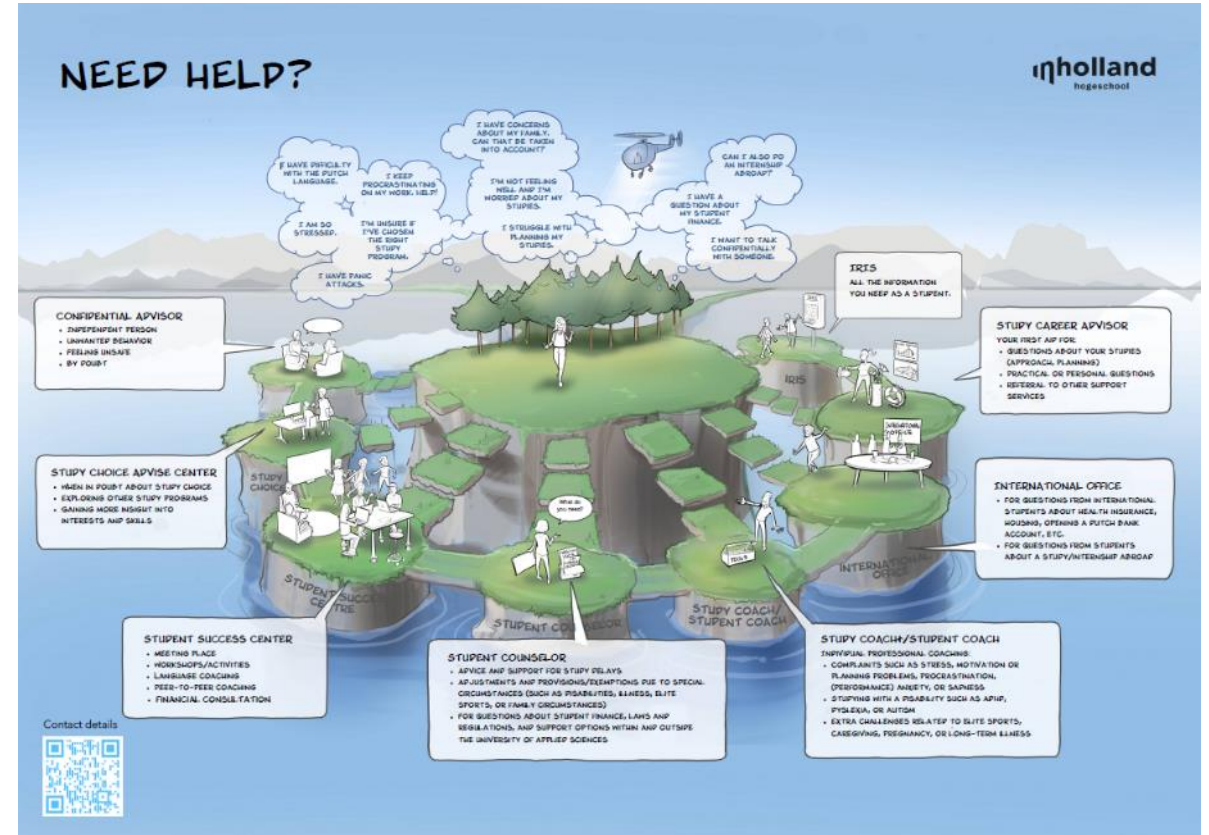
NEED HELP?

inholland hogeschool

I HAVE DIFFICULTY WITH THE DUTCH LANGUAGE.

I KEEP PROCRASTINATING ON MY WORK. HELP!

I AM SO STRESSED.

I'M UNSURE IF I'VE CHOSEN THE RIGHT STUDY PROGRAM.

I HAVE PANIC ATTACKS.

I HAVE CONCERNS ABOUT MY FAMILY. CAN THAT BE TAKEN INTO ACCOUNT?

I'M NOT FEELING WELL AND I'M WORRIED ABOUT MY STUDIES.

I STRUGGLE WITH PLANNING MY STUDIES.

CAN I ALSO DO AN INTERNSHIP ABROAD?

I HAVE A QUESTION ABOUT MY STUDENT FINANCE.

I WANT TO TALK CONFIDENTIALLY WITH SOMEONE.

IRIS
ALL THE INFORMATION YOU NEED AS A STUDENT.

CONFIDENTIAL ADVISOR
• INDEPENDENT PERSON
• UNWANTED BEHAVIOR
• FEELING UNSAFE
• BY DOUBT

STUDY CAREER ADVISOR
YOUR FIRST AID FOR:
• QUESTIONS ABOUT YOUR STUDIES (APPROACH, PLANNING)
• PRACTICAL OR PERSONAL QUESTIONS
• REFERRAL TO OTHER SUPPORT SERVICES

IRIS

STUDY CHOICE ADVISE CENTER
• WHEN IN DOUBT ABOUT STUDY CHOICE
• EXPLORING OTHER STUDY PROGRAMS
• GAINING MORE INSIGHT INTO INTERESTS AND SKILLS

STUDY CHOICE

What do you need?

INTERNATIONAL OFFICE
• FOR QUESTIONS FROM INTERNATIONAL STUDENTS ABOUT HEALTH INSURANCE, HOUSING, OPENING A DUTCH BANK ACCOUNT, ETC.
• FOR QUESTIONS FROM STUDENTS ABOUT A STUDY/INTERNSHIP ABROAD

INTERNATIONAL OFFICE

STUDENT SUCCESS CENTRE

STUDENT COUNSELOR

STUDY COACH/ STUDENT COACH

STUDENT SUCCESS CENTER
• MEETING PLACE
• WORKSHOPS/ACTIVITIES
• LANGUAGE COACHING
• PEER-TO-PEER COACHING
• FINANCIAL CONSULTATION

STUDENT COUNSELOR
• ADVICE AND SUPPORT FOR STUDY DELAYS
• ADJUSTMENTS AND PROVISIONS/EXEMPTIONS DUE TO SPECIAL CIRCUMSTANCES (SUCH AS DISABILITIES, ILLNESS, ELITE SPORTS, OR FAMILY CIRCUMSTANCES)
• FOR QUESTIONS ABOUT STUDENT FINANCE, LAWS AND REGULATIONS, AND SUPPORT OPTIONS WITHIN AND OUTSIDE THE UNIVERSITY OF APPLIED SCIENCES

STUDY COACH/STUDENT COACH
INDIVIDUAL PROFESSIONAL COACHING:
• COMPLAINTS SUCH AS STRESS, MOTIVATION OR PLANNING PROBLEMS, PROCRASTINATION, (PERFORMANCE) ANXIETY, OR SADNESS
• STUDYING WITH A DISABILITY SUCH AS ADHD, DYSLEXIA, OR AUTISM
• EXTRA CHALLENGES RELATED TO ELITE SPORTS, CAREGIVING, PREGNANCY, OR LONG-TERM ILLNESS

Contact details